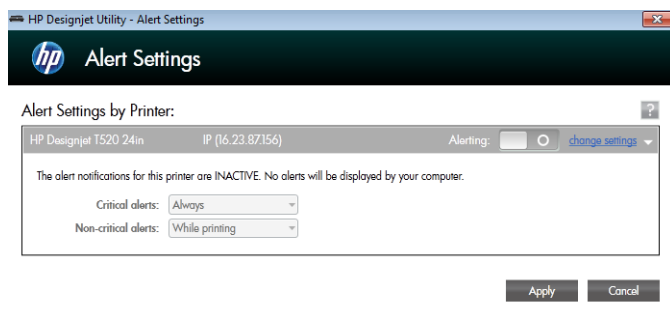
HP Designjet Utility - Alert Settings

hp Alert Settings

Alert Settings by Printer:

?

HP Designjet T520 24in IP (16.23.87.156) Alerting: O change settings

The alert notifications for this printer are INACTIVE. No alerts will be displayed by your computer.

Critical alerts: Always

Non-critical alerts: While printing

Apply Cancel